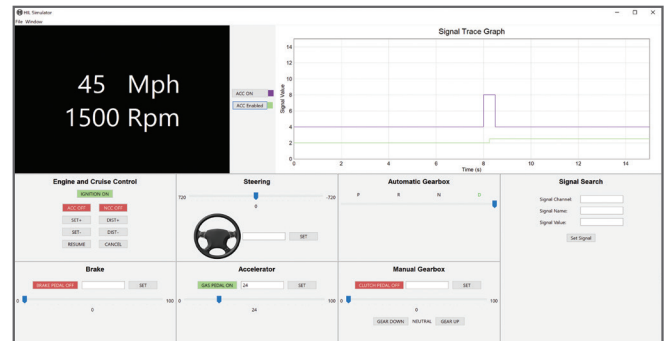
HIL Simulator
File Window

45 Mph
1500 Rpm

ACC ON
ACC Enabled

Signal Trace Graph

Signal Value
14
12
10
8
6
4
2
0
0 2 4 6 8 10 12 14
Time (s)

Engine and Cruise Control
IGNITION ON
ACC OFF ACC OFF
SET+ DIST+
SET- DIST-
RESUME CANCEL

Steering
720 -720
0
SET

Automatic Gearbox
P R N D

Signal Search
Signal Channel:
Signal Name:
Signal Value:
Set Signal

Brake
BRAKE PEDAL OFF SET
0 100
0

Accelerator
GAS PEDAL ON 24 SET
0 100
24

Manual Gearbox
CLUTCH PEDAL OFF SET
0 100
0
GEAR DOWN NEUTRAL GEAR UP